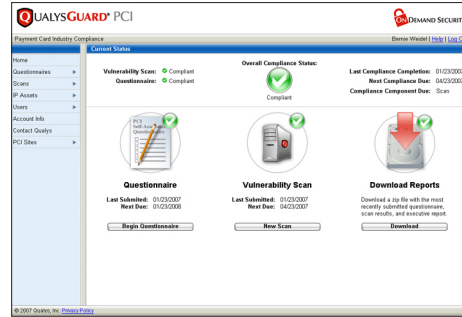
QUALYSGUARD® PCI

ON DEMAND SECURIT

Payment Card Industry Compliance

Bernie Weidel | Help | Log O

Current Status

Home
Questionnaires
Scans
IP Assets
Users
Account Info
Contact Qualys
PCI Sites

Vulnerability Scan: Compliant
Questionnaire: Compliant

Overall Compliance Status:

Compliant

Last Compliance Completion: 01/23/200
Next Compliance Due: 04/23/200
Compliance Component Due: Scan

PCI Self-Assessment Questionnaire

Questionnaire

Last Submited: 01/23/2007
Next Due: 01/23/2008

Begin Questionnaire

Vulnerability Scan

Last Submited: 01/23/2007
Next Due: 04/23/2007

New Scan

Download Reports

Download a zip file with the most recently submitted questionnaire, scan results, and executive report.

Download

© 2007 Qualys, Inc. Privacy Policy